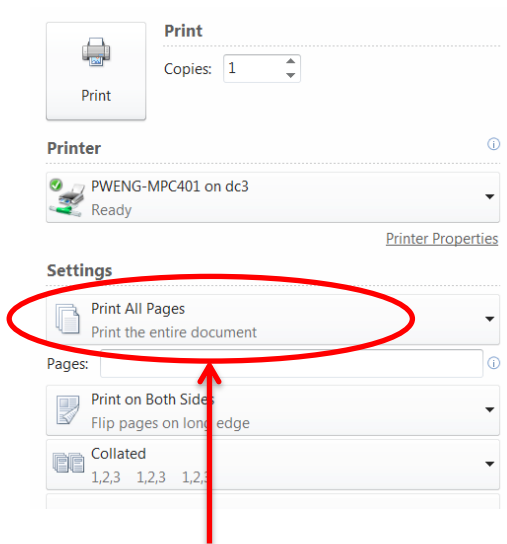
Print

Print

Copies: 1

Printer

PWENG-MPC401 on dc3
Ready

Printer Properties

Settings

Print All Pages
Print the entire document

Pages:

Print on Both Sides
Flip pages on long edge

Collated
1,2,3 1,2,3 1,2,3